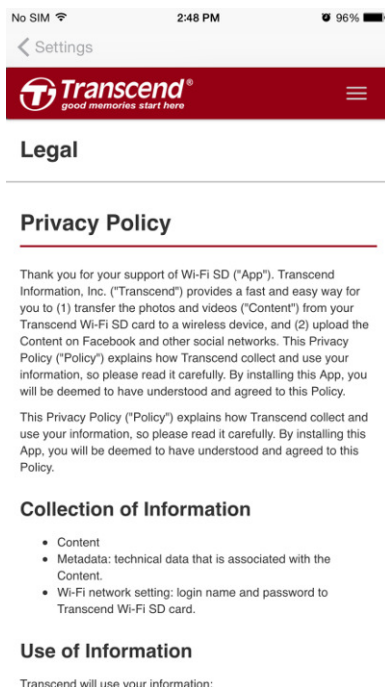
No SIM 2:48 PM 96%

Settings

Transcend®
good memories start here

Legal

Privacy Policy

Thank you for your support of Wi-Fi SD ("App"). Transcend Information, Inc. ("Transcend") provides a fast and easy way for you to (1) transfer the photos and videos ("Content") from your Transcend Wi-Fi SD card to a wireless device, and (2) upload the Content on Facebook and other social networks. This Privacy Policy ("Policy") explains how Transcend collect and use your information, so please read it carefully. By installing this App, you will be deemed to have understood and agreed to this Policy.

This Privacy Policy ("Policy") explains how Transcend collect and use your information, so please read it carefully. By installing this App, you will be deemed to have understood and agreed to this Policy.

Collection of Information

- Content
- Metadata: technical data that is associated with the Content.
- Wi-Fi network setting: login name and password to Transcend Wi-Fi SD card.

Use of Information

Transcend will use your information: